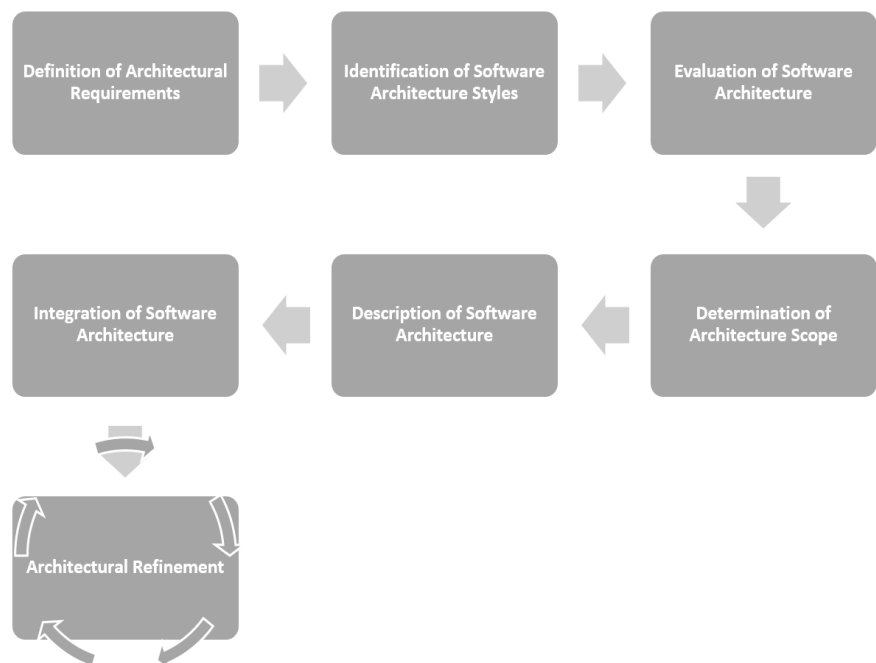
Definition of Architectural Requirements

Identification of Software Architecture Styles

Evaluation of Software Architecture

Determination of Architecture Scope

Description of Software Architecture

Integration of Software Architecture

Architectural Refinement